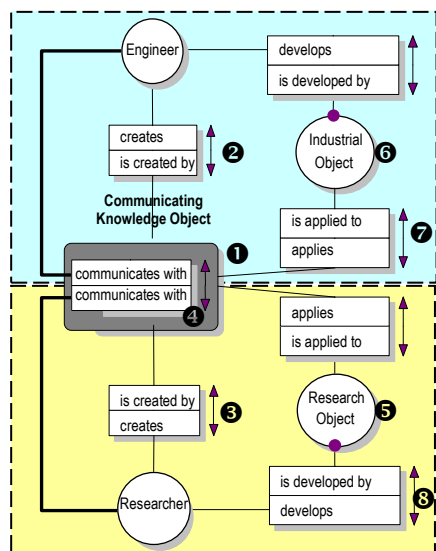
Engineer

develops

is developed by

creates

is created by

❷

Industrial Object

❻

Communicating Knowledge Object

is applied to

applies

❼

❶

communicates with

communicates with

❹

applies

is applied to

is created by

creates

❸

Research Object

❺

Researcher

is developed by

develops

❽